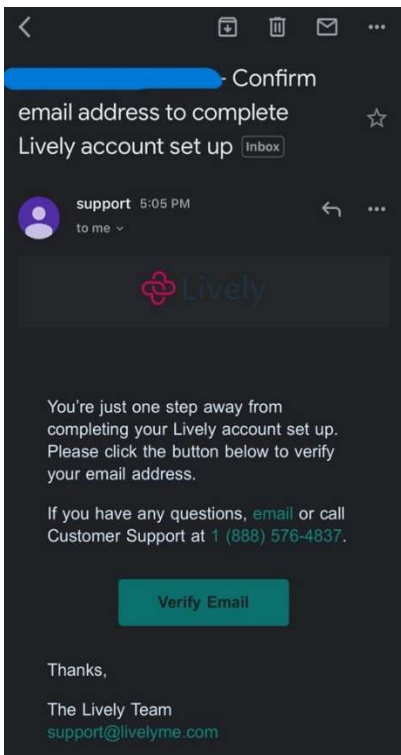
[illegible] - Confirm email address to complete Lively account set up Inbox

support 5:05 PM
to me

Lively

You're just one step away from completing your Lively account set up. Please click the button below to verify your email address.

If you have any questions, email or call Customer Support at 1 (888) 576-4837.

Verify Email

Thanks,

The Lively Team
support@livelyme.com